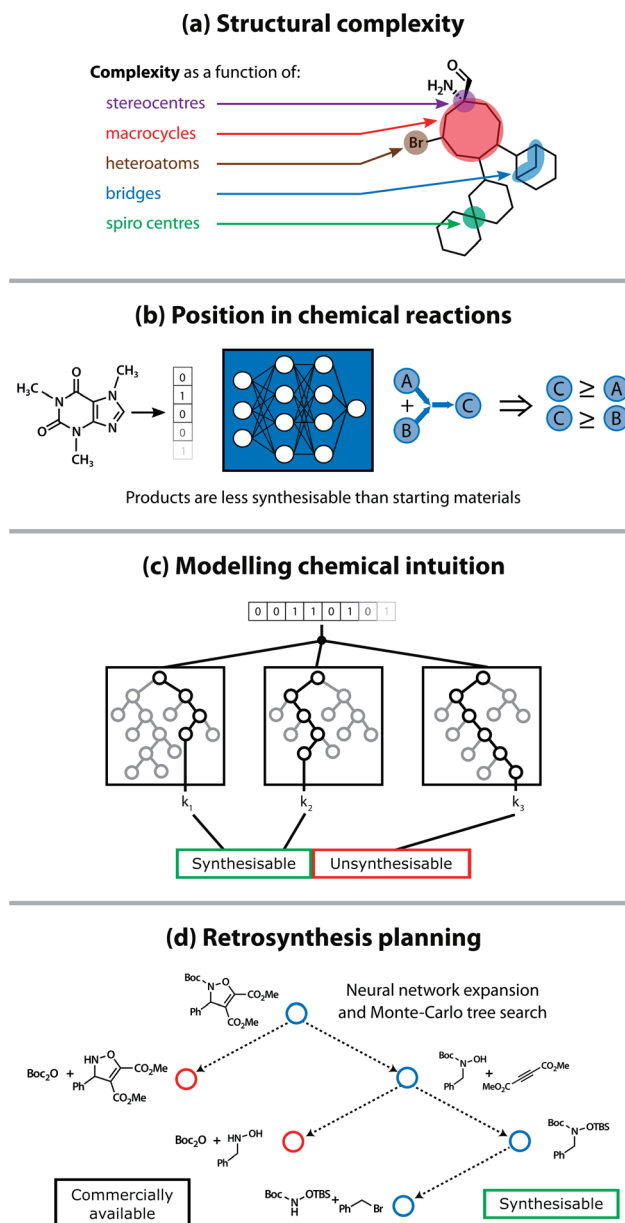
(a) Structural complexity

**Complexity** as a function of:
stereocentres
macrocycles
heteroatoms
bridges
spiro centres

$H_2N$
O
Br

(b) Position in chemical reactions

$H_3C$
O
N
N
O
N
$CH_3$
N
$CH_3$

| 0 |
|---|
| 1 |
| 0 |
| 0 |
| 1 |

A
+
B
C
⇒
C ≥ A
C ≥ B

Products are less synthesisable than starting materials

(c) Modelling chemical intuition

| 0 | 0 | 1 | 1 | 0 | 1 | 0 | 1 |
|---|---|---|---|---|---|---|---|

$k_1$
$k_2$
$k_3$

Synthesisable
Unsynthesisable

(d) Retrosynthesis planning

Boc
N
O
$CO_2Me$
Ph
$CO_2Me$

Neural network expansion and Monte-Carlo tree search

$Boc_2O$ + HN O $CO_2Me$ Ph $CO_2Me$

Boc N OH Ph + $MeO_2C$ $CO_2Me$

$Boc_2O$ + HN OH Ph

Boc N OTBS Ph

Boc N H OTBS + Ph Br

Commercially available

Synthesisable